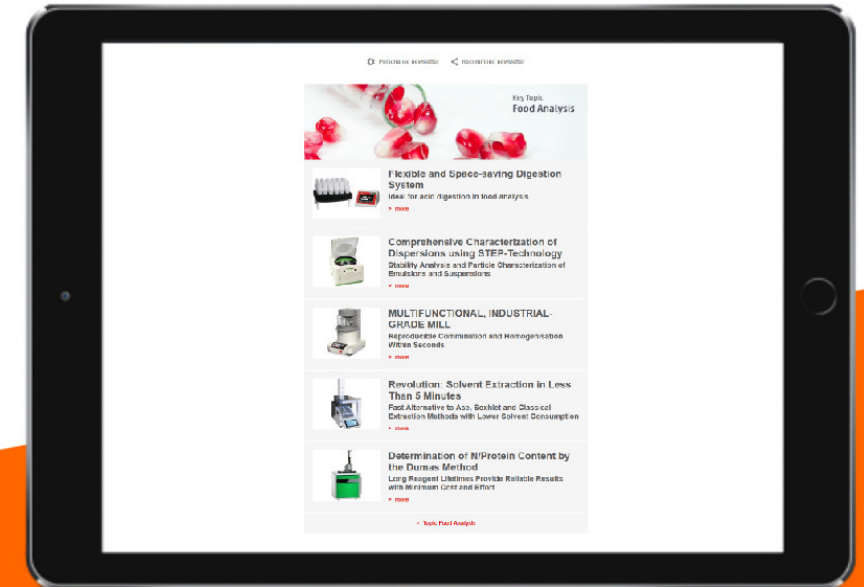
Personalise newsletter Recommend newsletter

Key Topic
Food Analysis

Flexible and Space-saving Digestion System
Ideal for acid digestion in food analysis
▸ more

Comprehensive Characterization of Dispersions using STEP-Technology
Stability Analysis and Particle Characterization of Emulsions and Suspensions
▸ more

MULTIFUNCTIONAL, INDUSTRIAL-GRADE MILL
Reproducible Comminution and Homogenisation Within Seconds
▸ more

Revolution: Solvent Extraction in Less Than 5 Minutes
Fast Alternative to Asc, Soxhlet and Classical Extraction Methods with Lower Solvent Consumption
▸ more

Determination of N/Protein Content by the Dumas Method
Long Reagent Lifetimes Provide Reliable Results with Minimum Cost and Effort
▸ more

▸ Topic Food Analysis